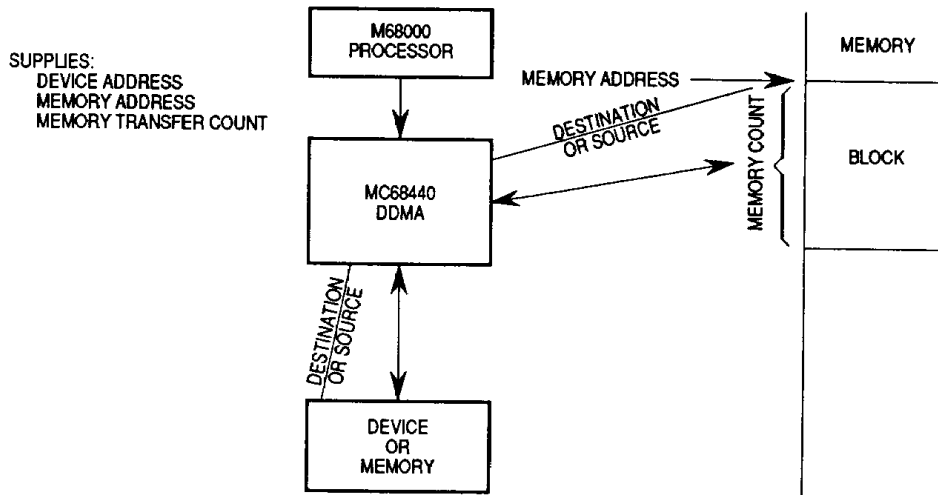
SUPPLIES:
DEVICE ADDRESS
MEMORY ADDRESS
MEMORY TRANSFER COUNT

M68000
PROCESSOR

MEMORY ADDRESS

DESTINATION
OR SOURCE

MC68440
DDMA

MEMORY COUNT

MEMORY

BLOCK

DESTINATION
OR SOURCE

DEVICE
OR
MEMORY